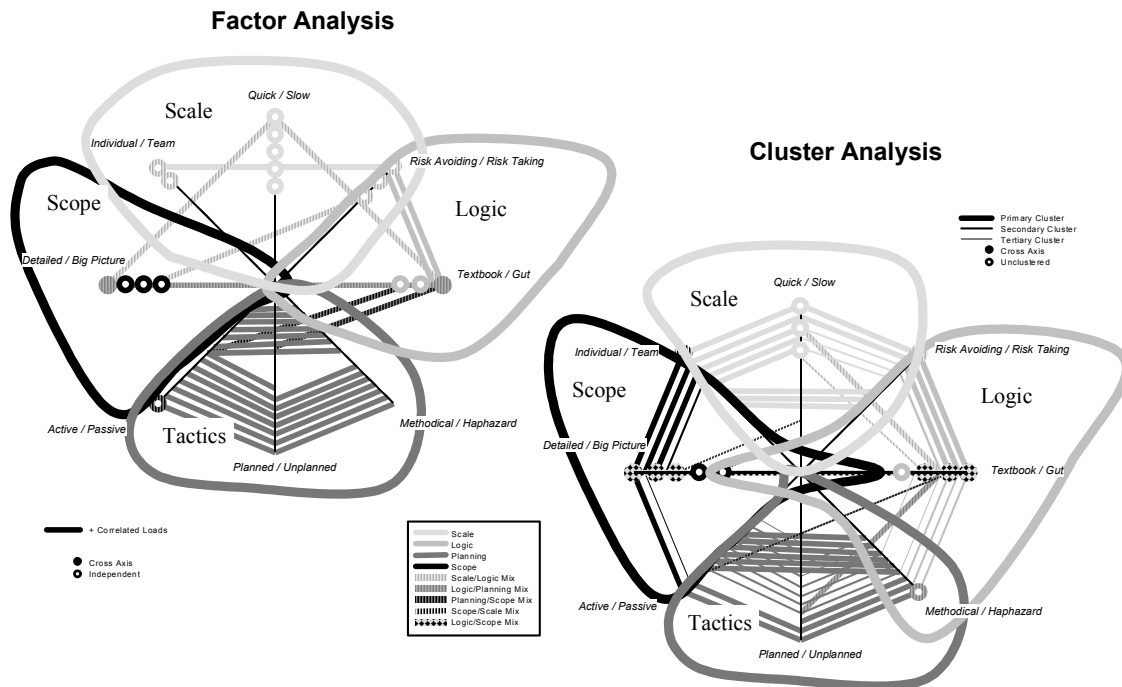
Factor Analysis

Scale
Quick / Slow
Individual / Team
Risk Avoiding / Risk Taking
Scope
Logic
Detailed / Big Picture
Textbook / Gut
Active / Passive
Tactics
Methodical / Haphazard
Planned / Unplanned

+ Correlated Loads
Cross Axis
Independent

Scale
Logic
Planning
Scope
Scale/Logic Mix
Logic/Planning Mix
Planning/Scope Mix
Scope/Scale Mix
Logic/Scope Mix

Cluster Analysis

Primary Cluster
Secondary Cluster
Tertiary Cluster
Cross Axis
Unclustered

Scale
Quick / Slow
Individual / Team
Risk Avoiding / Risk Taking
Scope
Logic
Detailed / Big Picture
Textbook / Gut
Active / Passive
Tactics
Methodical / Haphazard
Planned / Unplanned